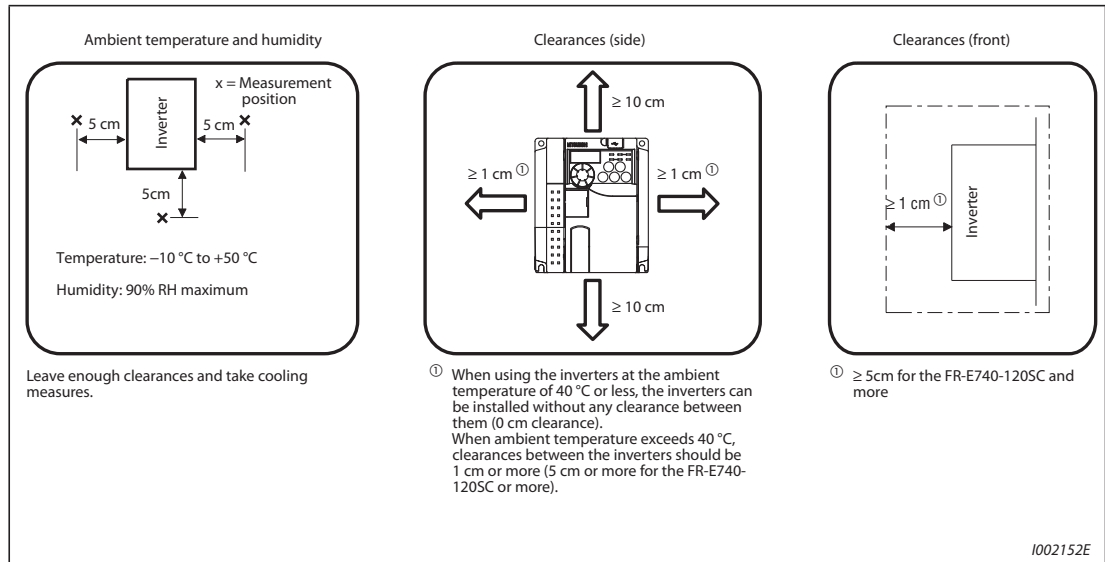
Ambient temperature and humidity

x = Measurement position

Inverter

5 cm

5 cm

5cm

Temperature: −10 °C to +50 °C

Humidity: 90% RH maximum

Leave enough clearances and take cooling measures.

Clearances (side)

≥ 10 cm

≥ 1 cm ①

≥ 1 cm ①

≥ 10 cm

① When using the inverters at the ambient temperature of 40 °C or less, the inverters can be installed without any clearance between them (0 cm clearance).
When ambient temperature exceeds 40 °C, clearances between the inverters should be 1 cm or more (5 cm or more for the FR-E740-120SC or more).

Clearances (front)

≥ 1 cm ①

Inverter

① ≥ 5cm for the FR-E740-120SC and more

I002152E